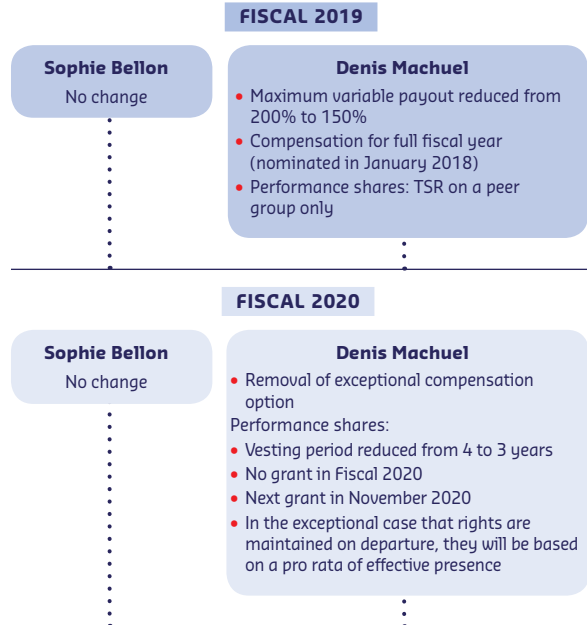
FISCAL 2019

Sophie Bellon
No change

Denis Machuel
• Maximum variable payout reduced from 200% to 150%
• Compensation for full fiscal year (nominated in January 2018)
• Performance shares: TSR on a peer group only

FISCAL 2020

Sophie Bellon
No change

Denis Machuel
• Removal of exceptional compensation option
Performance shares:
• Vesting period reduced from 4 to 3 years
• No grant in Fiscal 2020
• Next grant in November 2020
• In the exceptional case that rights are maintained on departure, they will be based on a pro rata of effective presence